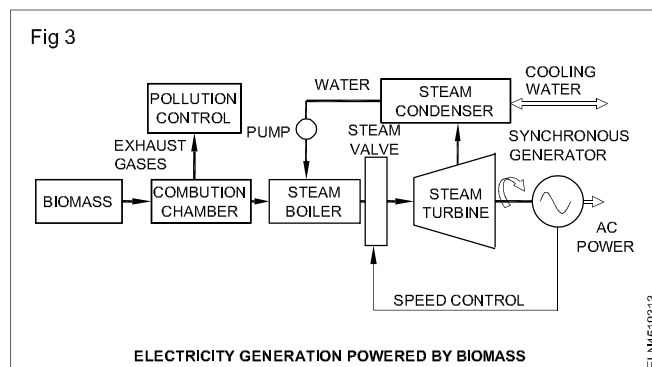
Fig 3

POLLUTION CONTROL

WATER

STEAM CONDENSER

COOLING WATER

PUMP

STEAM VALVE

SYNCHRONOUS GENERATOR

EXHAUST GASES

BIOMASS

COMBUTION CHAMBER

STEAM BOILER

STEAM TURBINE

AC POWER

SPEED CONTROL

ELECTRICITY GENERATION POWERED BY BIOMASS

ELN510213